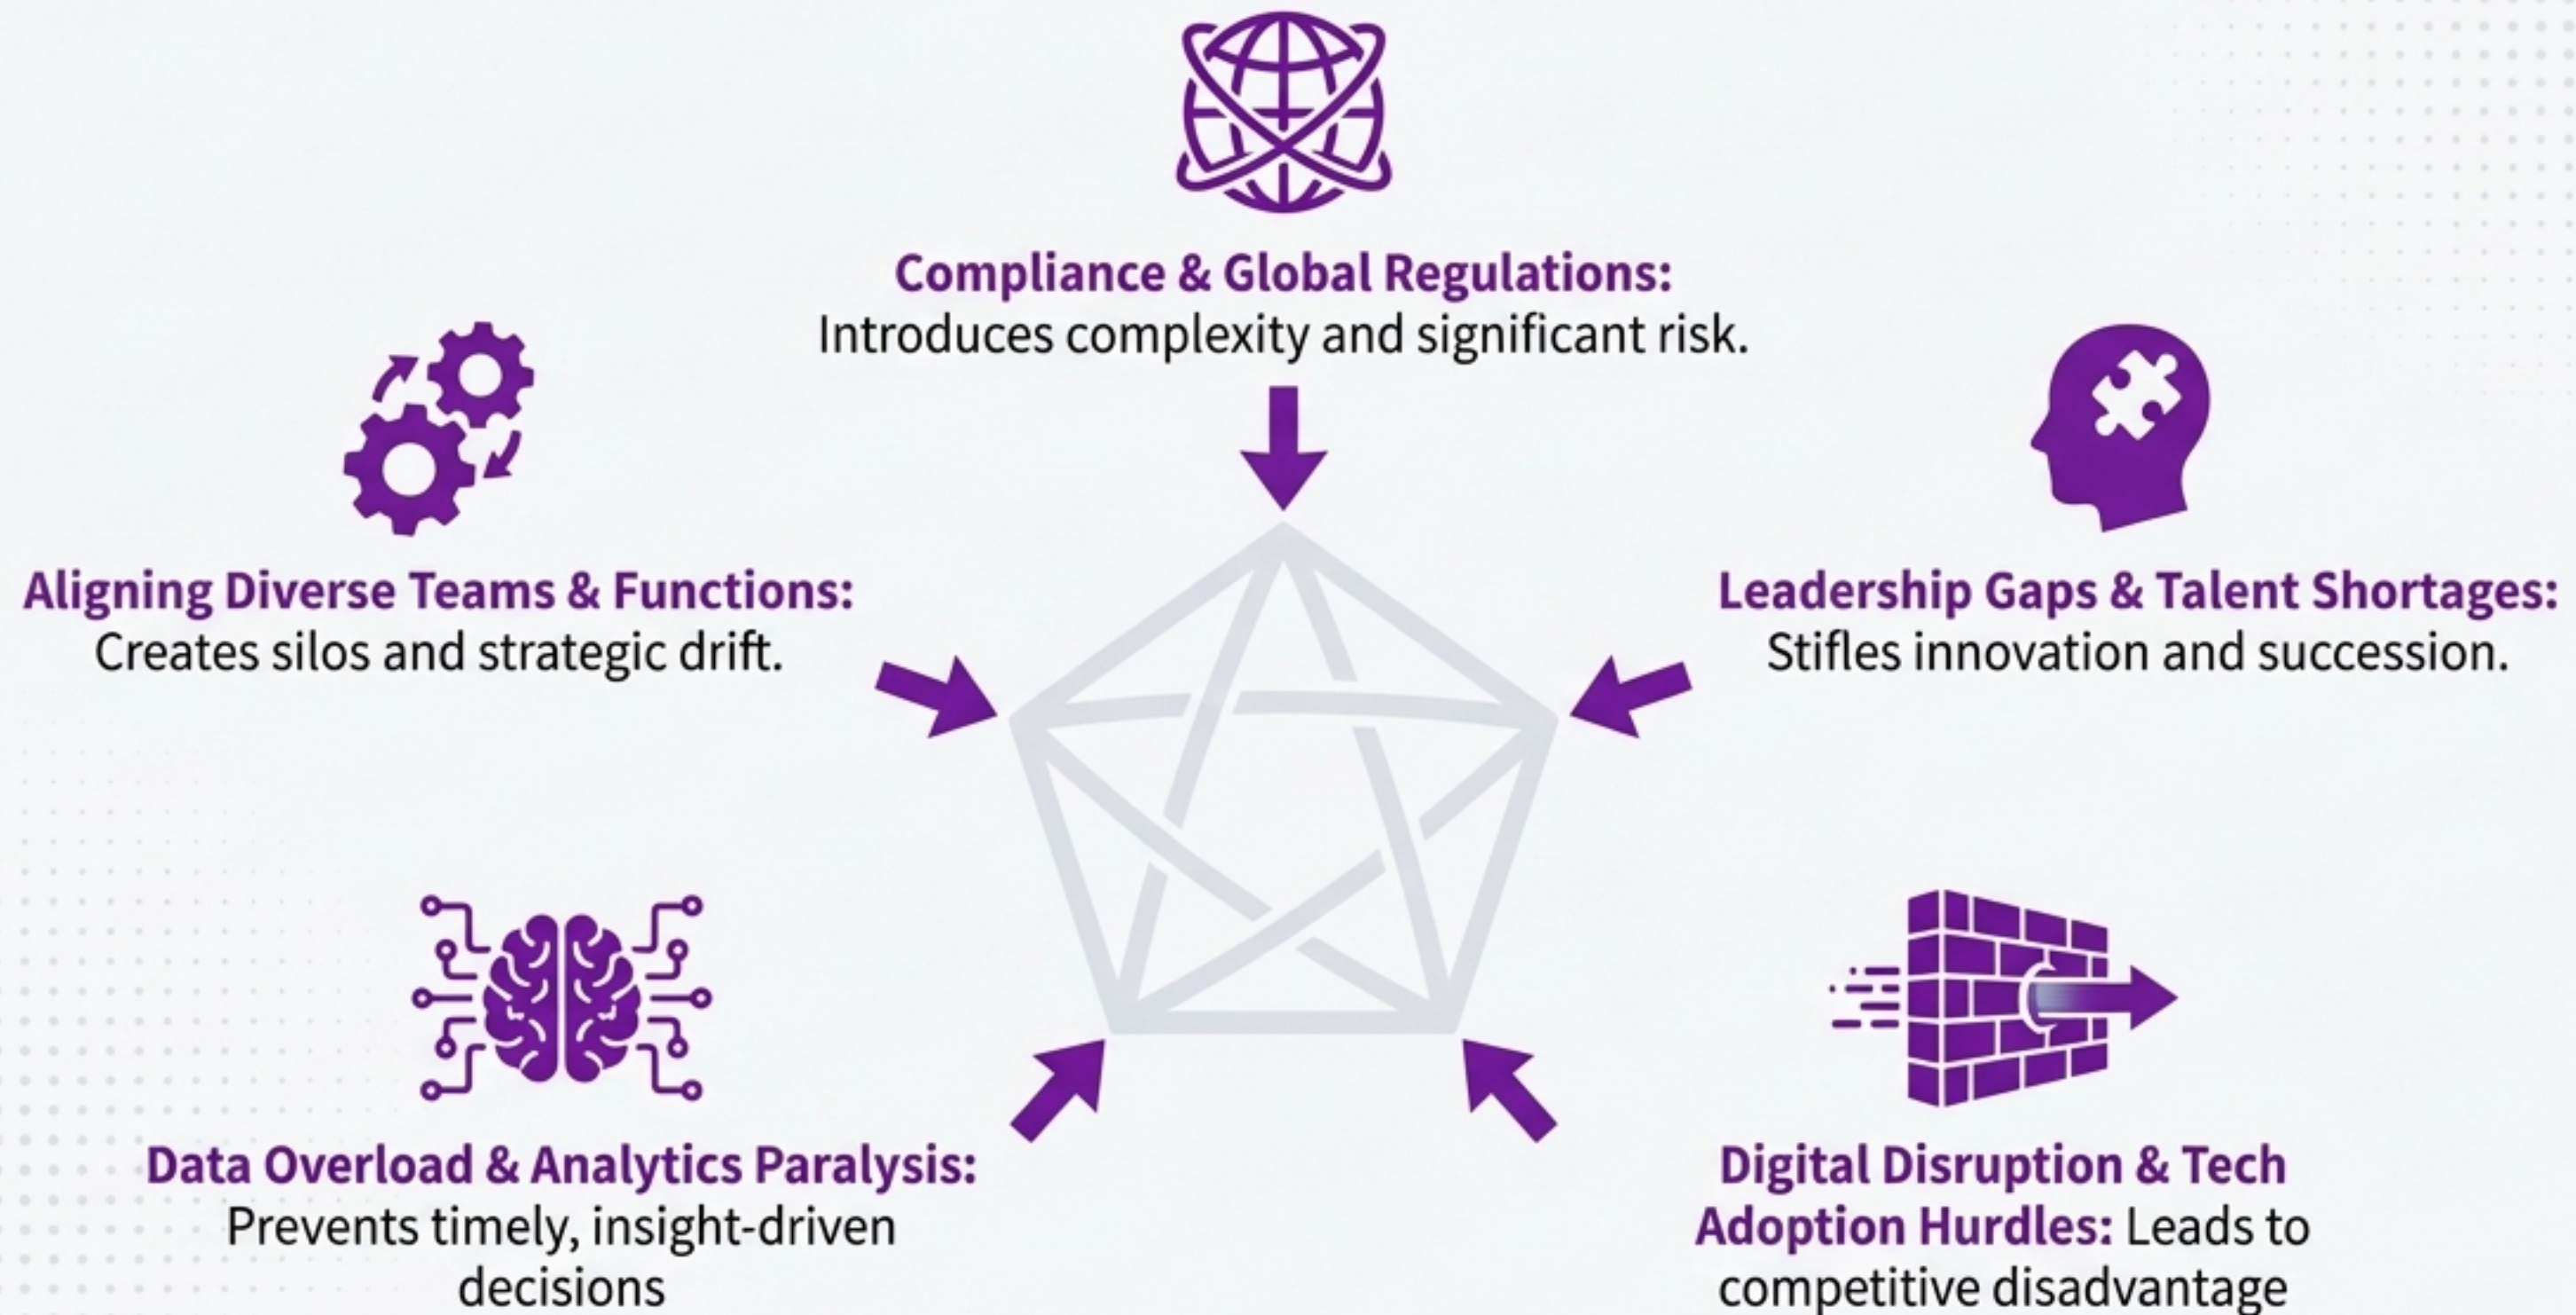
**Compliance & Global Regulations:** Introduces complexity and significant risk.

**Aligning Diverse Teams & Functions:** Creates silos and strategic drift.

**Leadership Gaps & Talent Shortages:** Stifles innovation and succession.

**Data Overload & Analytics Paralysis:** Prevents timely, insight-driven decisions

**Digital Disruption & Tech Adoption Hurdles:** Leads to competitive disadvantage